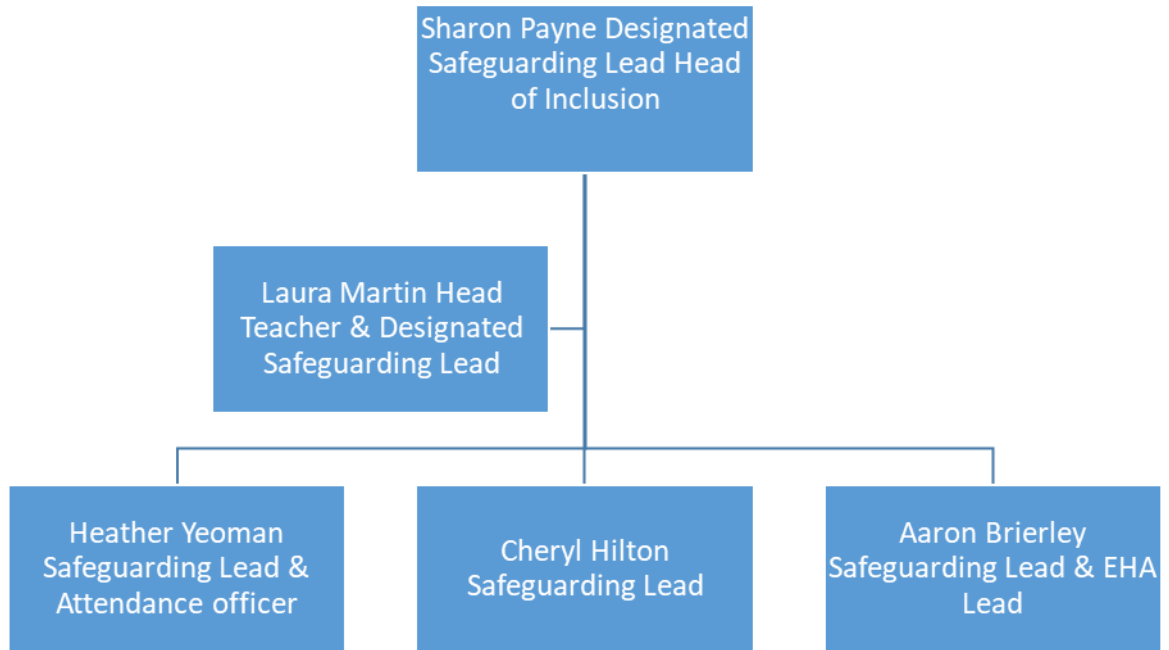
Sharon Payne Designated Safeguarding Lead Head of Inclusion

Laura Martin Head Teacher & Designated Safeguarding Lead

Heather Yeoman Safeguarding Lead & Attendance officer

Cheryl Hilton Safeguarding Lead

Aaron Brierley Safeguarding Lead & EHA Lead